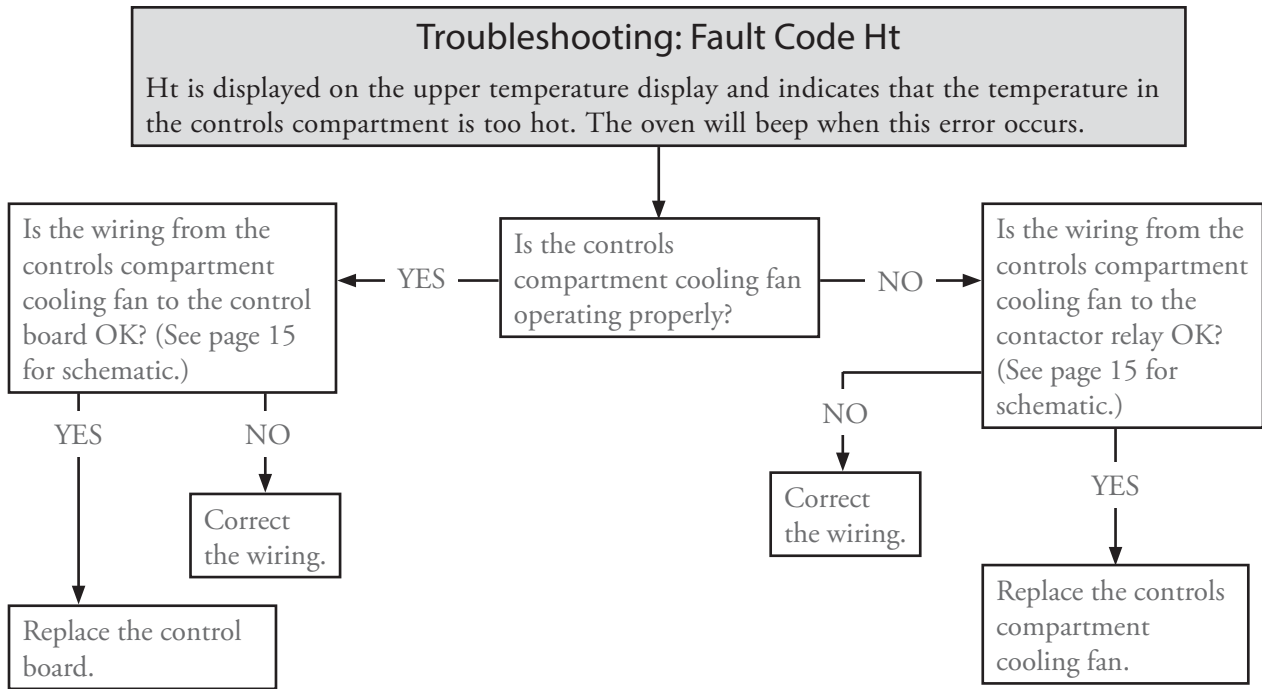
Troubleshooting: Fault Code Ht

Ht is displayed on the upper temperature display and indicates that the temperature in the controls compartment is too hot. The oven will beep when this error occurs.

Is the controls compartment cooling fan operating properly?

YES

Is the wiring from the controls compartment cooling fan to the control board OK? (See page 15 for schematic.)

YES

Replace the control board.

NO

Correct the wiring.

NO

Is the wiring from the controls compartment cooling fan to the contactor relay OK? (See page 15 for schematic.)

NO

Correct the wiring.

YES

Replace the controls compartment cooling fan.